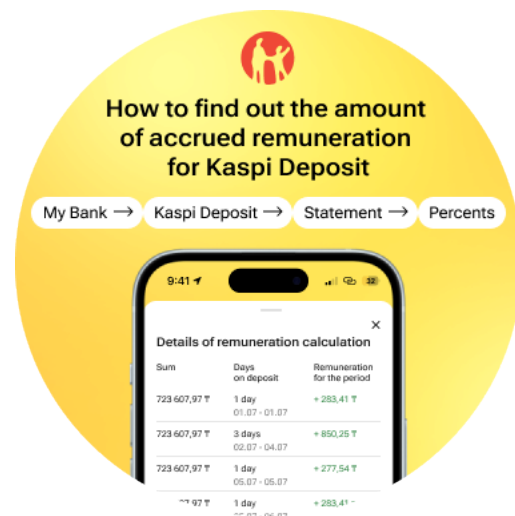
How to find out the amount of accrued remuneration for Kaspi Deposit

My Bank → Kaspi Deposit → Statement → Percents

9:41

12

×

Details of remuneration calculation

| Sum | Days on deposit | Remuneration for the period |
|---|---|---|
| 723 607,97 ₸ | 1 day 01.07 - 01.07 | + 283,41 ₸ |
| 723 607,97 ₸ | 3 days 02.07 - 04.07 | + 850,25 ₸ |
| 723 607,97 ₸ | 1 day 05.07 - 05.07 | + 277,54 ₸ |
| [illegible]7 97 ₸ | 1 day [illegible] | + 283,4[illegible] |